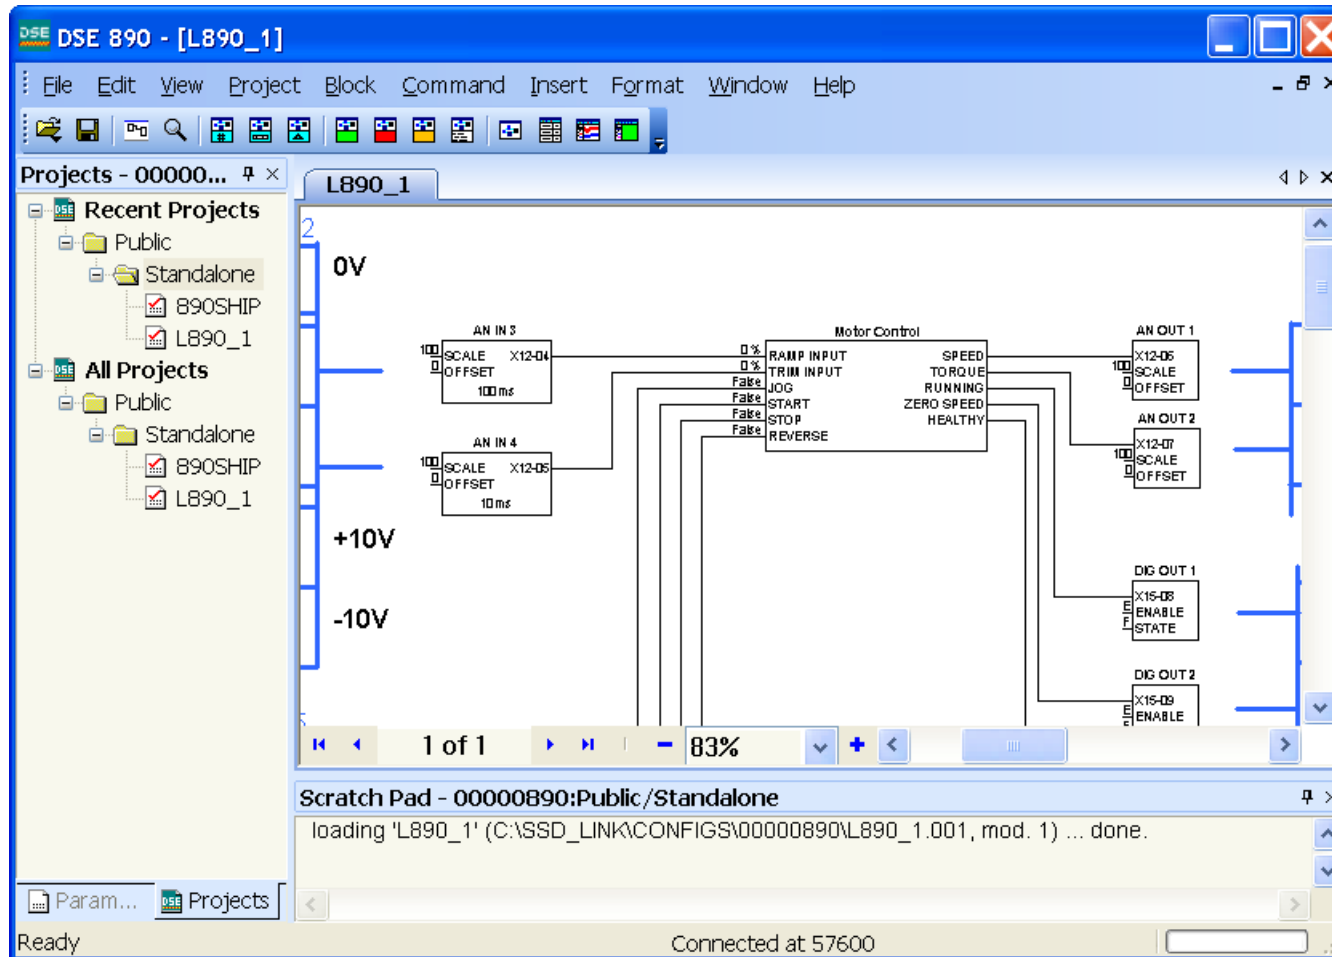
DSE 890 - [L890_1]

File Edit View Project Block Command Insert Format Window Help

Projects - 00000...

Recent Projects
Public
Standalone
890SHIP
L890_1
All Projects
Public
Standalone
890SHIP
L890_1

L890_1

2
0V
+10V
-10V

AN IN 3
100 SCALE X12-04
0 OFFSET
100 ms

AN IN 4
100 SCALE X12-05
0 OFFSET
10 ms

Motor Control
0 % RAMP INPUT
0 % TRIM INPUT
False JOG
False START
False STOP
False REVERSE
SPEED
TORQUE
RUNNING
ZERO SPEED
HEALTHY

AN OUT 1
X12-05
100 SCALE
0 OFFSET

AN OUT 2
X12-07
100 SCALE
0 OFFSET

DIG OUT 1
X15-08
E ENABLE
F STATE

DIG OUT 2
X15-09
E ENABLE

1 of 1
83%

Scratch Pad - 00000890:Public/Standalone
loading 'L890_1' (C:\SSD_LINK\CONFIGS\00000890\L890_1.001, mod. 1) ... done.

Param...
Projects

Ready
Connected at 57600